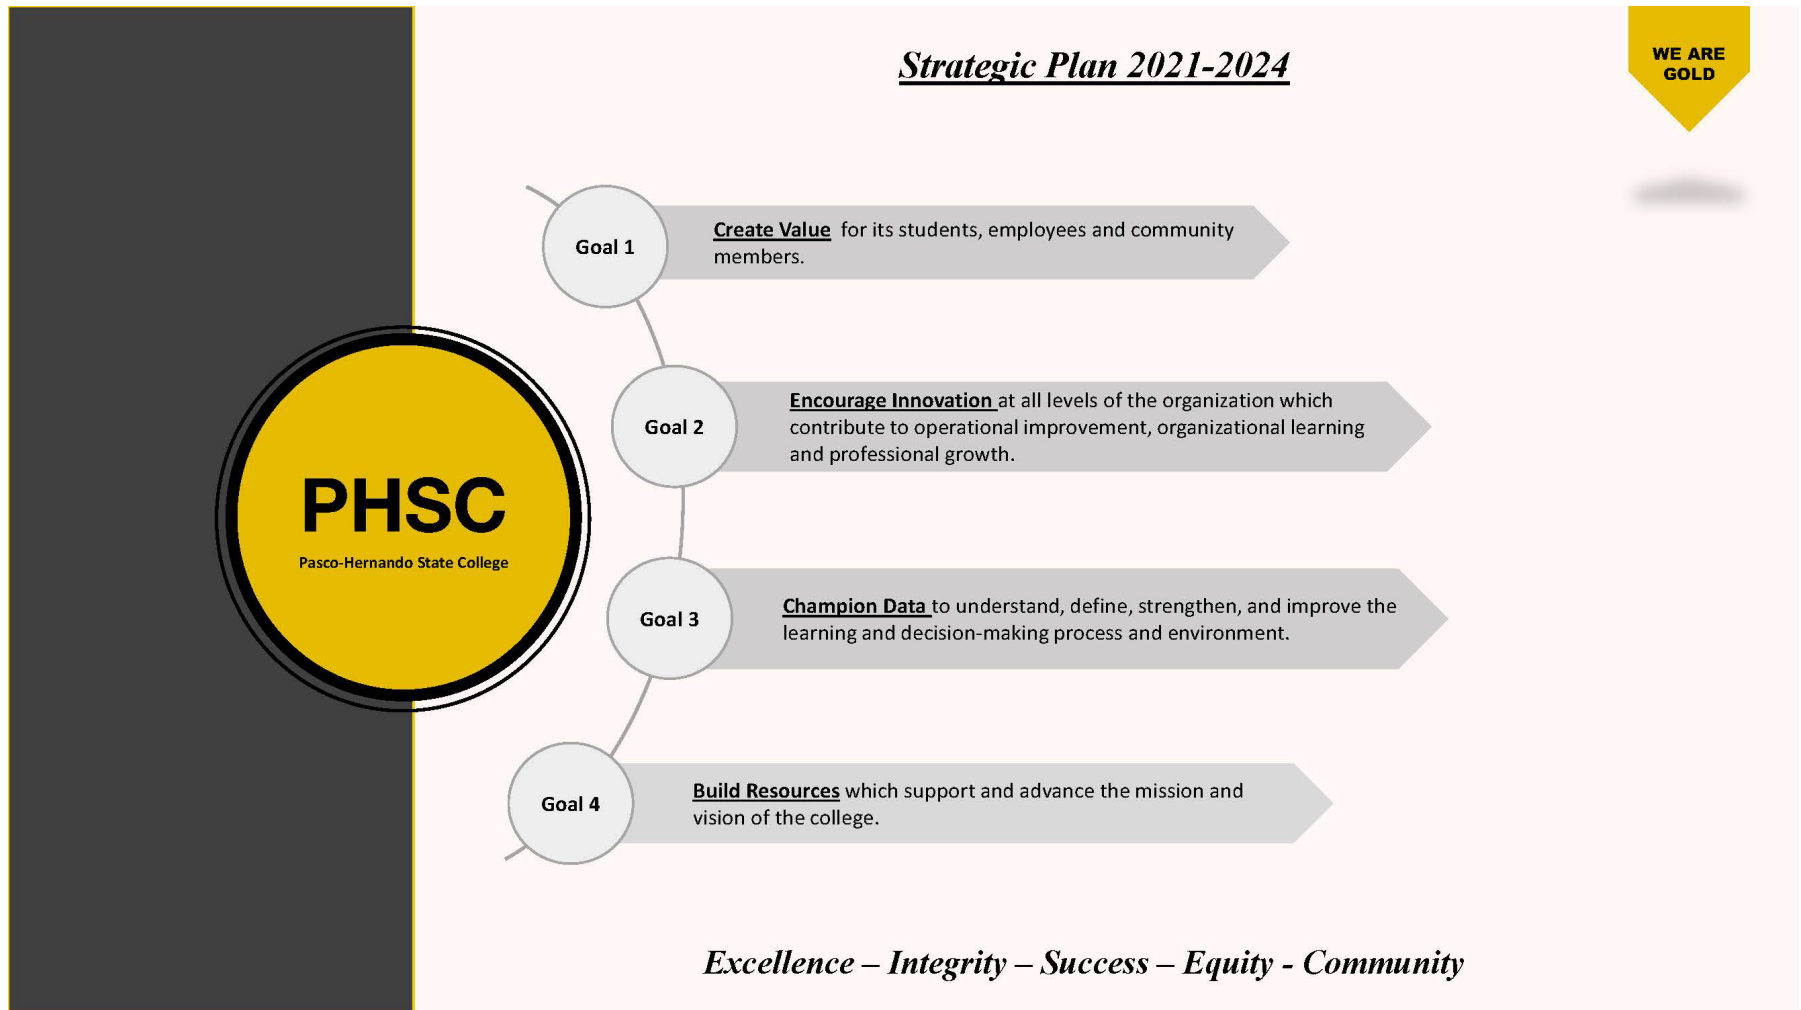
Strategic Plan 2021-2024

WE ARE GOLD

PHSC
Pasco-Hernando State College

Goal 1
Create Value for its students, employees and community members.

Goal 2
Encourage Innovation at all levels of the organization which contribute to operational improvement, organizational learning and professional growth.

Goal 3
Champion Data to understand, define, strengthen, and improve the learning and decision-making process and environment.

Goal 4
Build Resources which support and advance the mission and vision of the college.

Excellence – Integrity – Success – Equity - Community